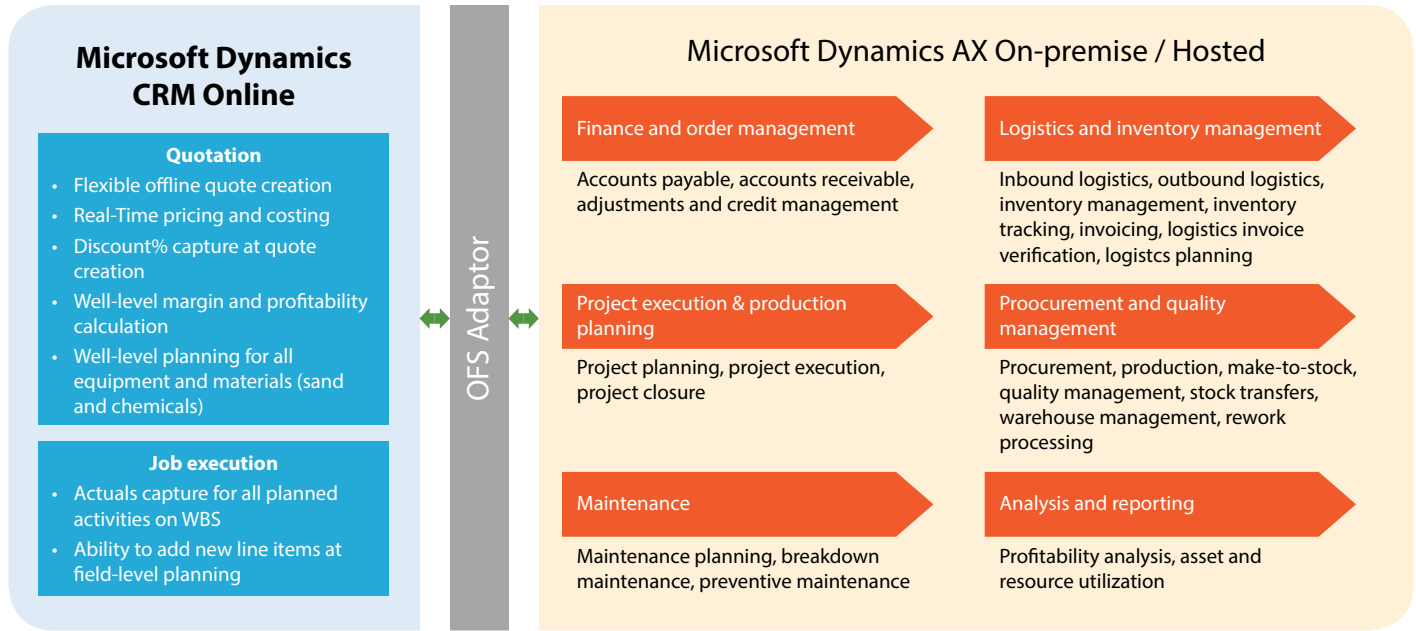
Microsoft Dynamics CRM Online

Quotation
• Flexible offline quote creation
• Real-Time pricing and costing
• Discount% capture at quote creation
• Well-level margin and profitability calculation
• Well-level planning for all equipment and materials (sand and chemicals)

Job execution
• Actuals capture for all planned activities on WBS
• Ability to add new line items at field-level planning

OFS Adaptor

Microsoft Dynamics AX On-premise / Hosted

Finance and order management
Accounts payable, accounts receivable, adjustments and credit management

Logistics and inventory management
Inbound logistics, outbound logistics, inventory management, inventory tracking, invoicing, logistics invoice verification, logistcs planning

Project execution & production planning
Project planning, project execution, project closure

Proocurement and quality management
Procurement, production, make-to-stock, quality management, stock transfers, warehouse management, rework processing

Maintenance
Maintenance planning, breakdown maintenance, preventive maintenance

Analysis and reporting
Profitability analysis, asset and resource utilization